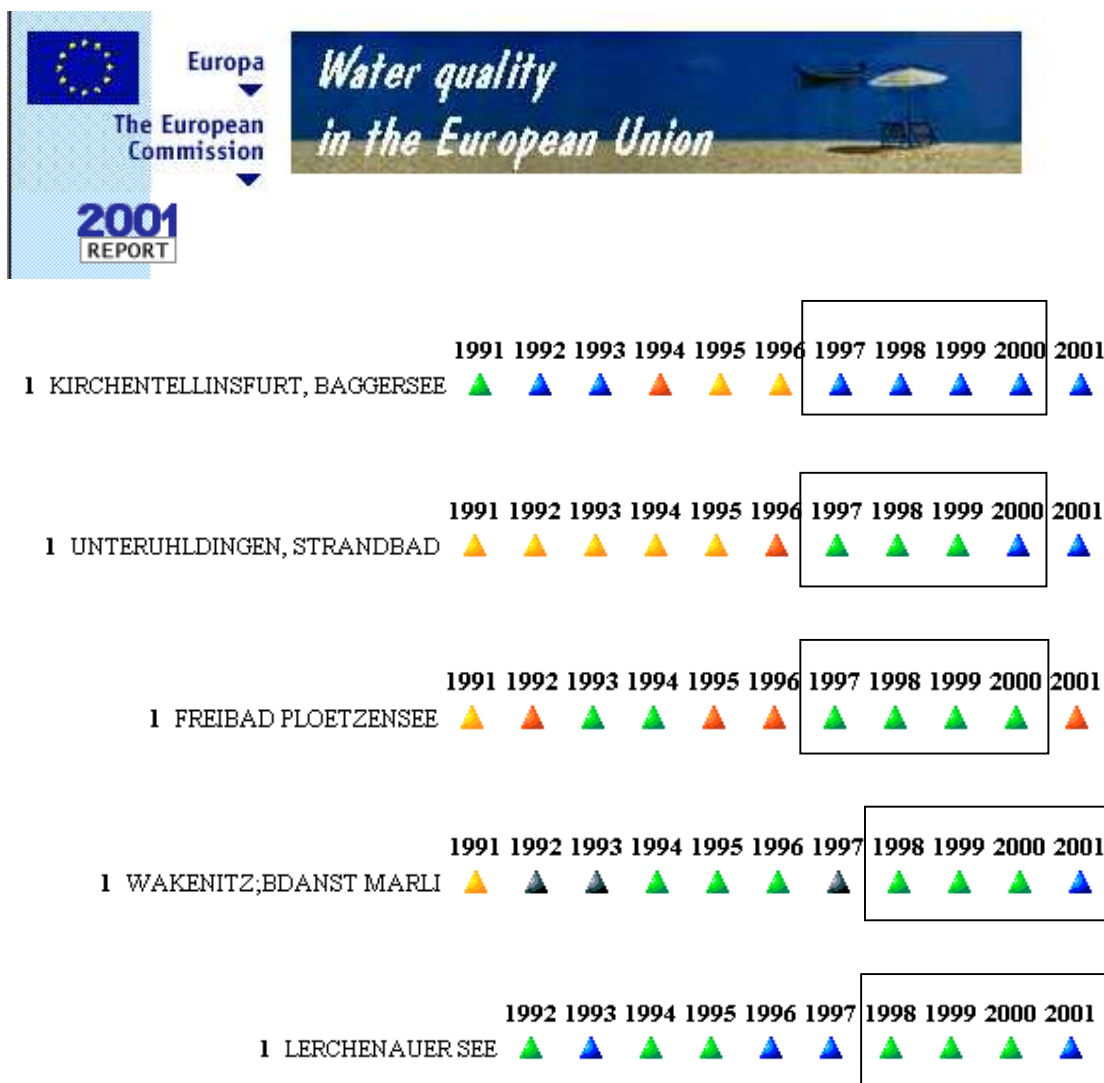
Europa
The European Commission
2001 REPORT

Water quality in the European Union

1991 1992 1993 1994 1995 1996 1997 1998 1999 2000 2001
1 KIRCHENTELLINSFURT, BAGGERSEE

1991 1992 1993 1994 1995 1996 1997 1998 1999 2000 2001
1 UNTERUHLDINGEN, STRANDBAD

1991 1992 1993 1994 1995 1996 1997 1998 1999 2000 2001
1 FREIBAD PLOETZENSEE

1991 1992 1993 1994 1995 1996 1997 1998 1999 2000 2001
1 WAKENITZ;BDANST MARLI

1992 1993 1994 1995 1996 1997 1998 1999 2000 2001
1 LERCHENAUER SEE